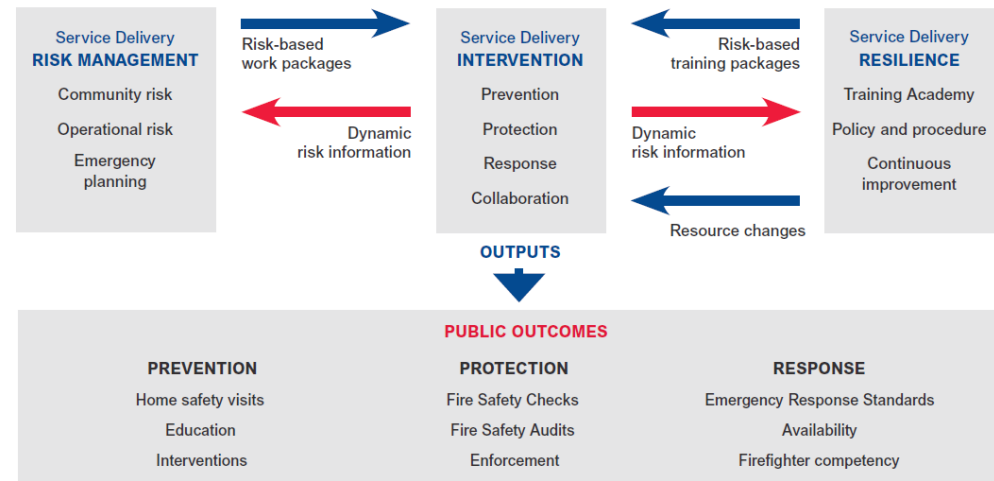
Service Delivery
RISK MANAGEMENT

Community risk

Operational risk

Emergency planning

Risk-based work packages

Dynamic risk information

Service Delivery
INTERVENTION

Prevention

Protection

Response

Collaboration

Risk-based training packages

Dynamic risk information

Resource changes

Service Delivery
RESILIENCE

Training Academy

Policy and procedure

Continuous improvement

OUTPUTS

PUBLIC OUTCOMES

PREVENTION

Home safety visits

Education

Interventions

PROTECTION

Fire Safety Checks

Fire Safety Audits

Enforcement

RESPONSE

Emergency Response Standards

Availability

Firefighter competency